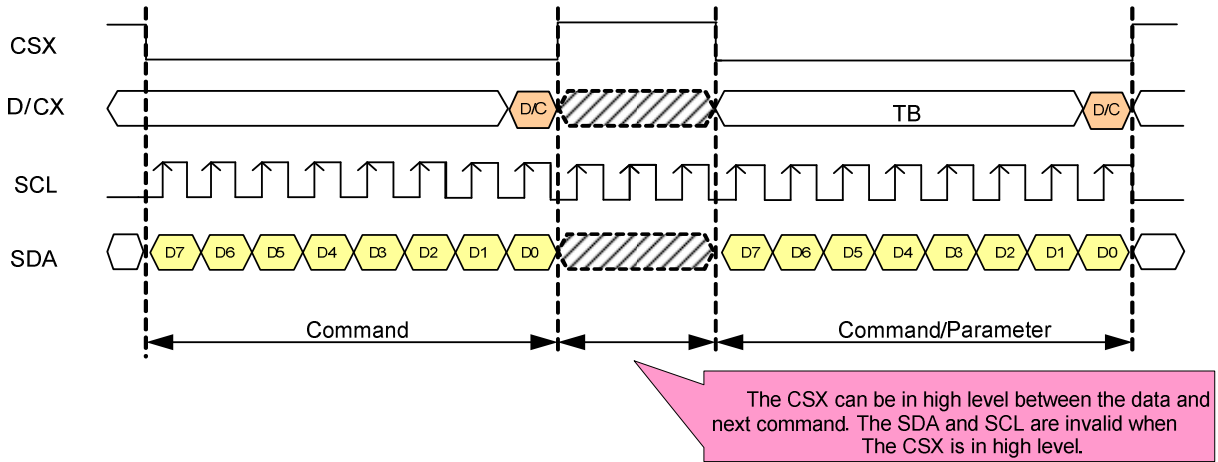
CSX

D/CX

SCL

SDA

D/C

TB

D/C

D7 D6 D5 D4 D3 D2 D1 D0

D7 D6 D5 D4 D3 D2 D1 D0

Command

Command/Parameter

The CSX can be in high level between the data and next command. The SDA and SCL are invalid when The CSX is in high level.